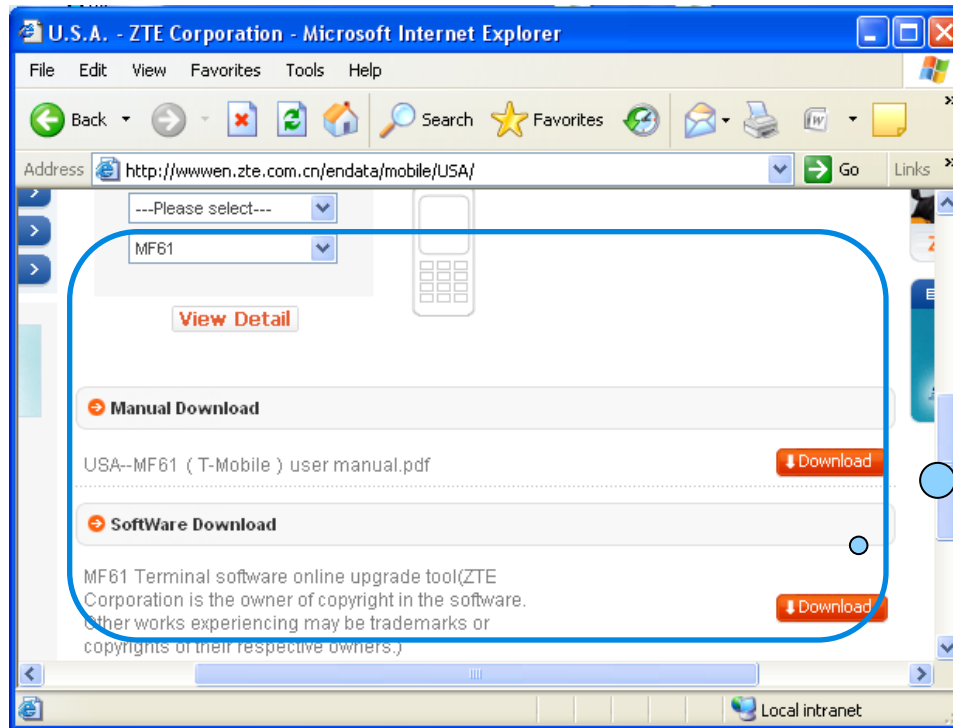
U.S.A. - ZTE Corporation - Microsoft Internet Explorer

File Edit View Favorites Tools Help

Back Search Favorites

Address http://wwwen.zte.com.cn/endata/mobile/USA/ Go Links

---Please select---

MF61

View Detail

Manual Download

USA--MF61 ( T-Mobile ) user manual.pdf Download

SoftWare Download

MF61 Terminal software online upgrade tool(ZTE Corporation is the owner of copyright in the software. Other works experiencing may be trademarks or copyrights of their respective owners.) Download

Local intranet